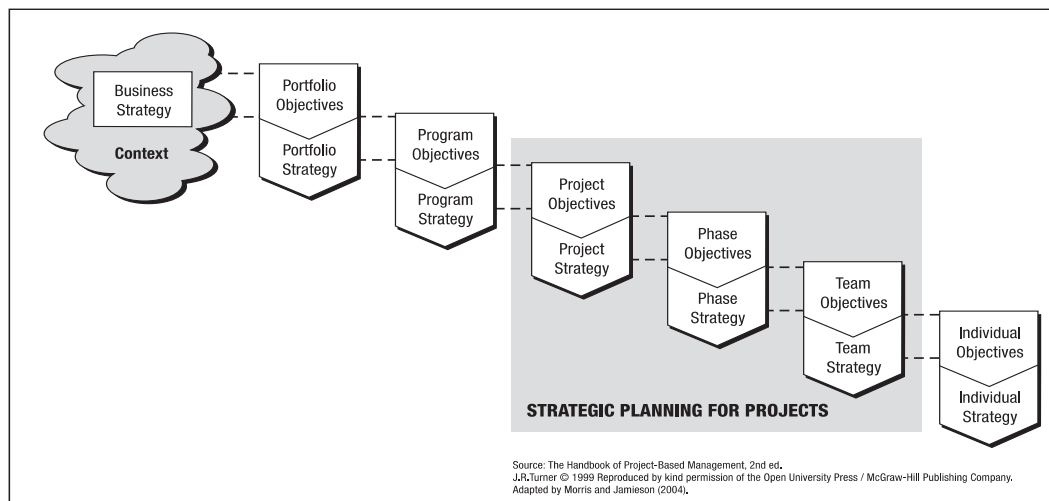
Business Strategy

Context

Portfolio Objectives

Portfolio Strategy

Program Objectives

Program Strategy

Project Objectives

Project Strategy

Phase Objectives

Phase Strategy

Team Objectives

Team Strategy

Individual Objectives

Individual Strategy

STRATEGIC PLANNING FOR PROJECTS

Source: The Handbook of Project-Based Management, 2nd ed.
J.R.Turner © 1999 Reproduced by kind permission of the Open University Press / McGraw-Hill Publishing Company.
Adapted by Morris and Jamieson (2004).